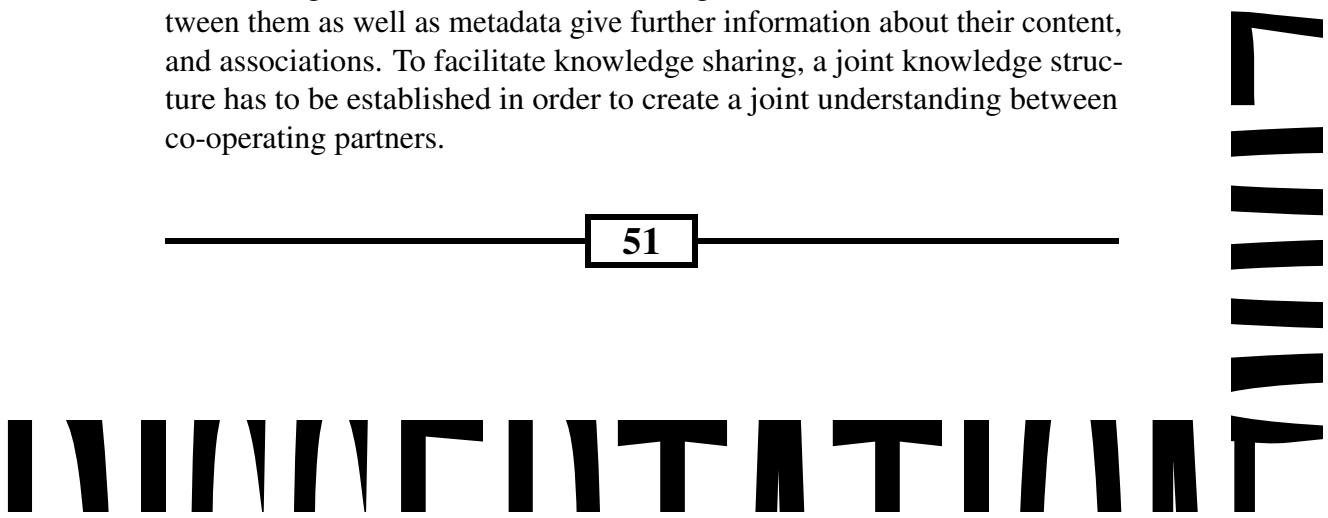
tween them as well as metadata give further information about their content, and associations. To facilitate knowledge sharing, a joint knowledge structure has to be established in order to create a joint understanding between co-operating partners.

51